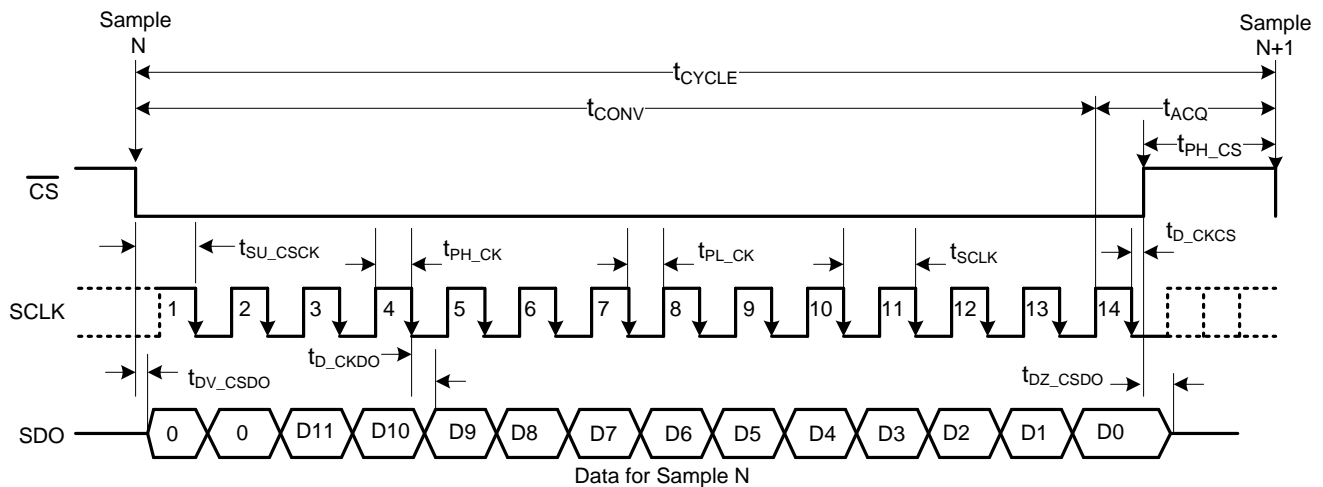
Sample N

Sample N+1

$t_{CYCLE}$

$t_{CONV}$

$t_{ACQ}$

$t_{PH\_CS}$

$\overline{CS}$

$t_{SU\_CSCK}$

$t_{PH\_CK}$

$t_{PL\_CK}$

$t_{SCLK}$

$t_{D\_CKCS}$

SCLK

1 2 3 4 5 6 7 8 9 10 11 12 13 14

$t_{D\_CKDO}$

$t_{DV\_CSDO}$

$t_{DZ\_CSDO}$

SDO

0 0 D11 D10 D9 D8 D7 D6 D5 D4 D3 D2 D1 D0

Data for Sample N